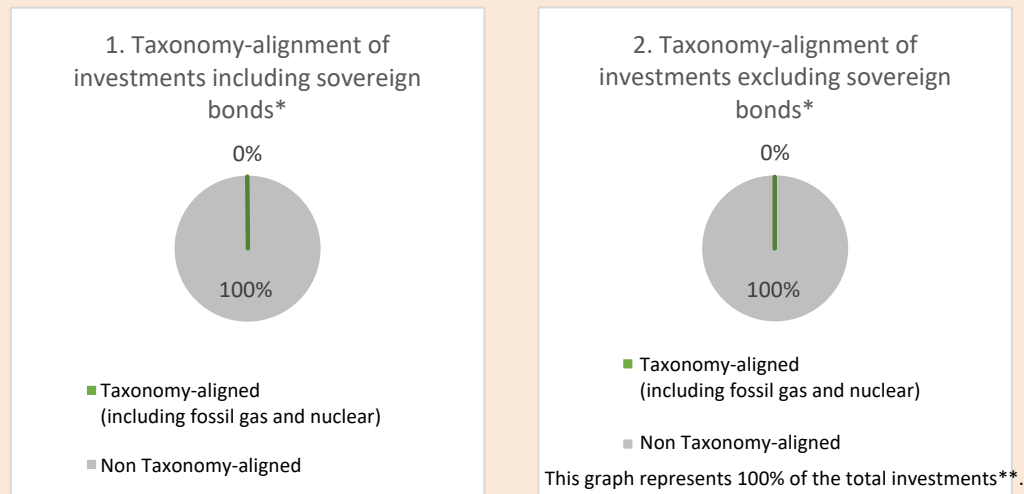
1. Taxonomy-alignment of investments including sovereign bonds*

0%

100%

Taxonomy-aligned (including fossil gas and nuclear)

Non Taxonomy-aligned

2. Taxonomy-alignment of investments excluding sovereign bonds*

0%

100%

Taxonomy-aligned (including fossil gas and nuclear)

Non Taxonomy-aligned

This graph represents 100% of the total investments**.